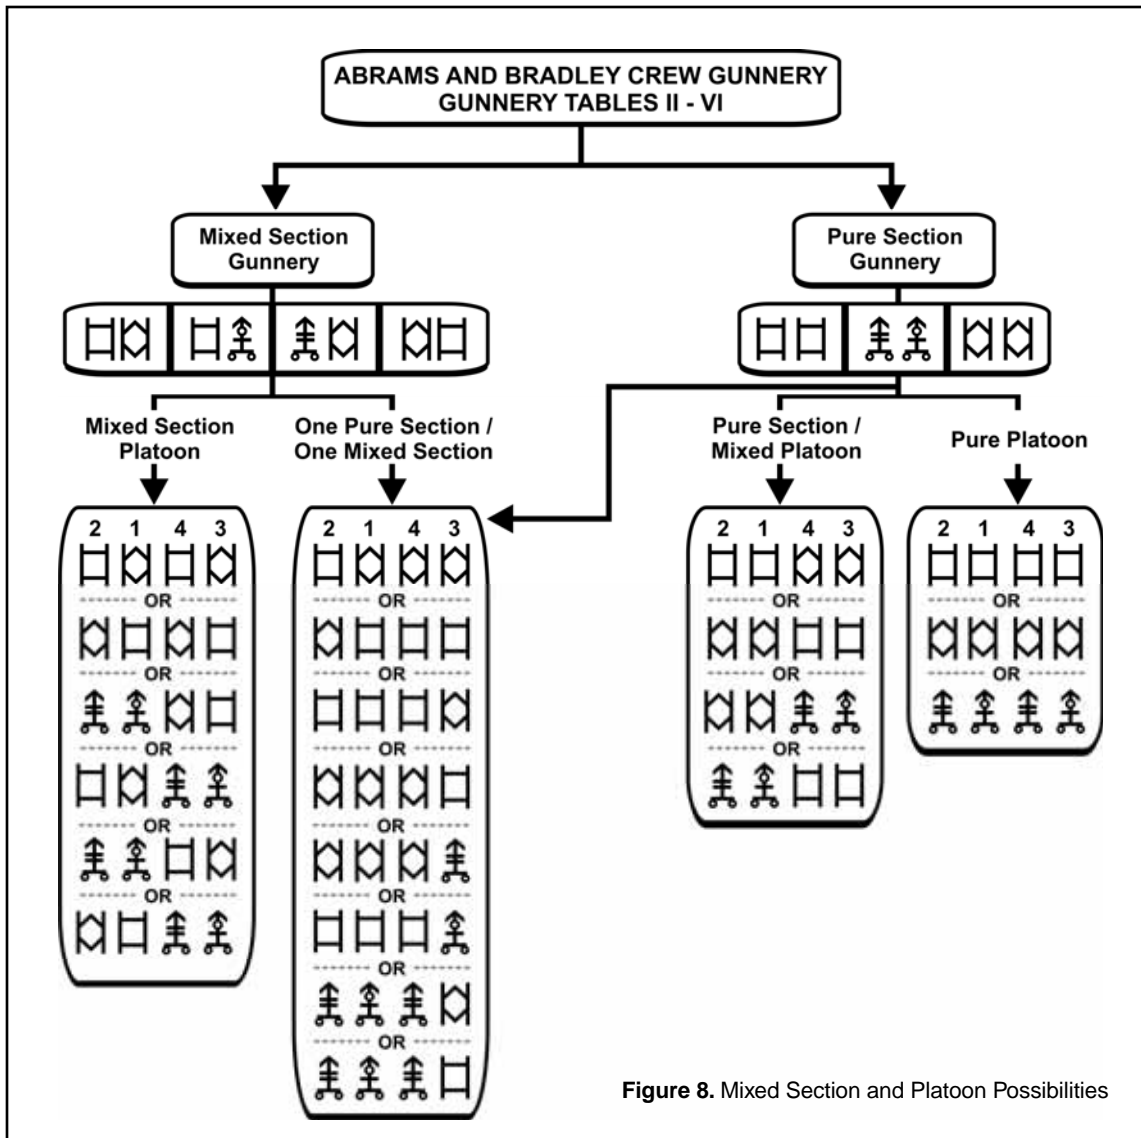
ABRAMS AND BRADLEY CREW GUNNERY
GUNNERY TABLES II - VI

Mixed Section Gunnery

Pure Section Gunnery

Mixed Section Platoon

2 1 4 3
OR
OR
OR
OR
OR

One Pure Section / One Mixed Section

2 1 4 3
OR
OR
OR
OR
OR
OR
OR

Pure Section / Mixed Platoon

2 1 4 3
OR
OR
OR

Pure Platoon

2 1 4 3
OR
OR

**Figure 8.** Mixed Section and Platoon Possibilities